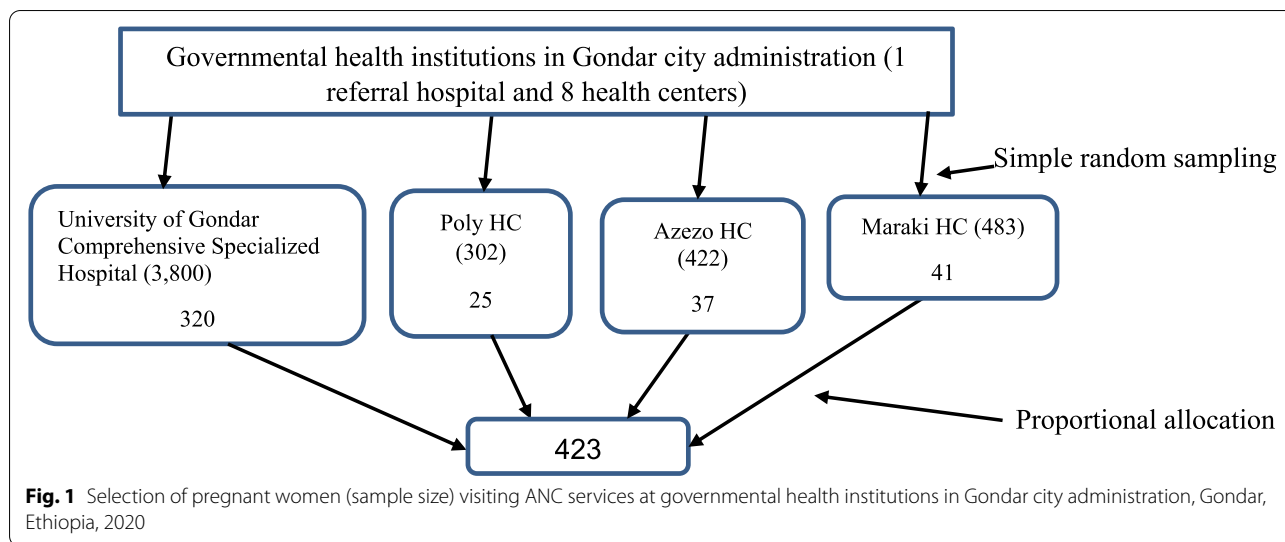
Governmental health institutions in Gondar city administration (1 referral hospital and 8 health centers)

Simple random sampling

University of Gondar Comprehensive Specialized Hospital (3,800)

320

Poly HC (302)

25

Azezo HC (422)

37

Maraki HC (483)

41

Proportional allocation

423

**Fig. 1** Selection of pregnant women (sample size) visiting ANC services at governmental health institutions in Gondar city administration, Gondar, Ethiopia, 2020